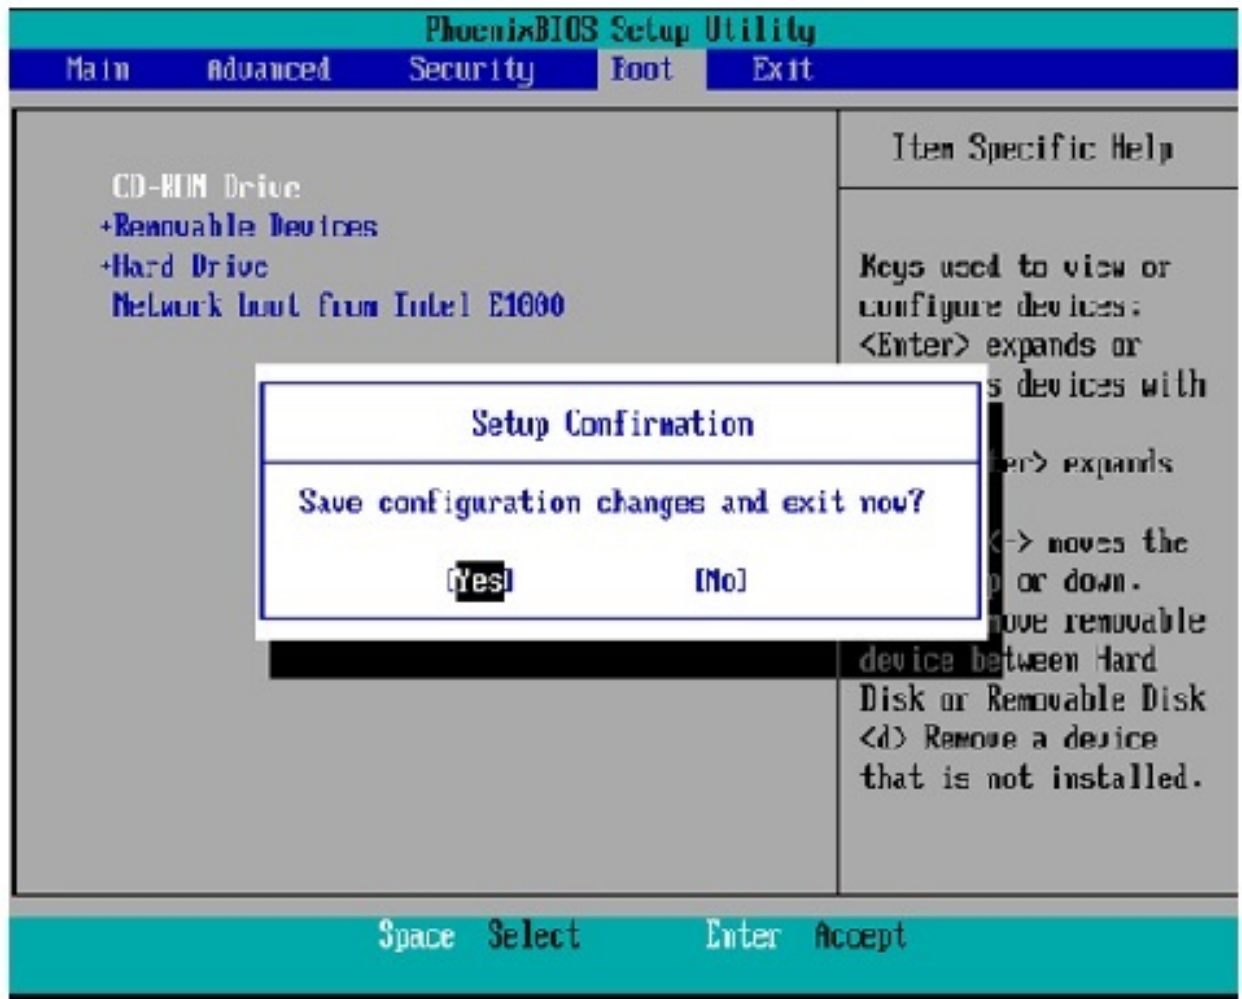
PhoenixBIOS Setup Utility

Main Advanced Security Boot Exit

CD-ROM Drive
+Removable Devices
+Hard Drive
Network boot from Intel E1000

Item Specific Help

Keys used to view or configure devices: <Enter> expands or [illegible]s devices with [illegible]

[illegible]er> expands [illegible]

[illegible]-> moves the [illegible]p or down. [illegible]ove removable device between Hard Disk or Removable Disk <d> Remove a device that is not installed.

Setup Confirmation

Save configuration changes and exit now?

[Yes] [No]

Space Select Enter Accept